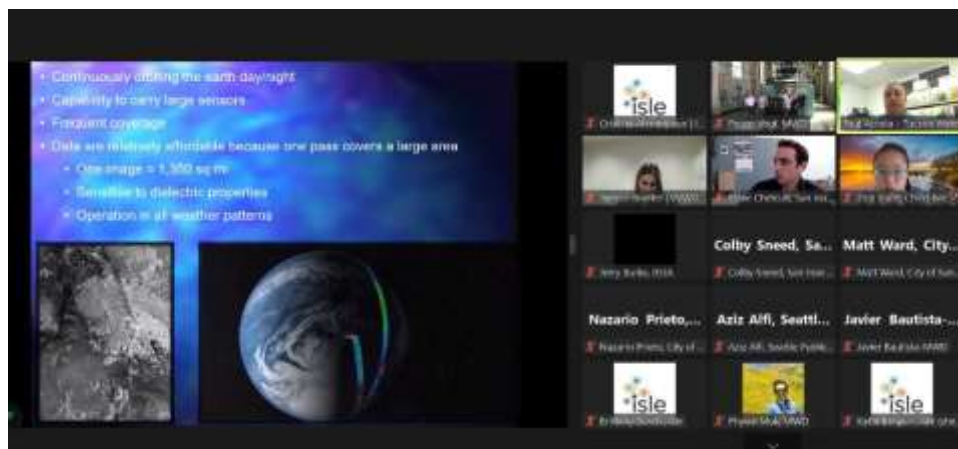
• Continuously orbiting the earth day/night
• Capability to carry large sensors
• Frequent coverage
• Data are relatively affordable because one pass covers a large area
• One image = 1,300 sq mi
• Sensitive to dielectric properties
• Operation in all weather patterns

isle
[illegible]
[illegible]
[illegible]
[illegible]
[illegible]
Tina Kuang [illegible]
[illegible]
Colby Sneed, Sa...
Colby Sneed, San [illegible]
Matt Ward, City...
Matt Ward, City of San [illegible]
Nazario Prieto,...
Nazario Prieto, City of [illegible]
Aziz Alfi, Seattl...
Aziz Alfi, Seattle Public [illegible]
Javier Bautista-...
Javier Bautista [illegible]
isle
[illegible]
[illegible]
isle
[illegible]